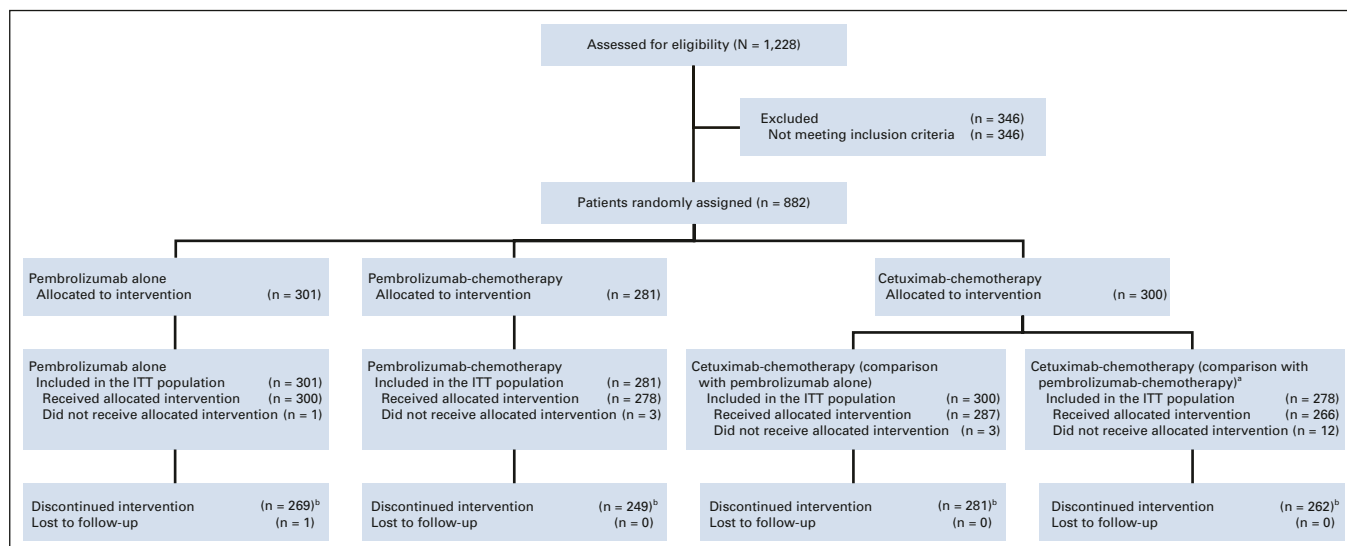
Assessed for eligibility (N = 1,228)

Excluded (n = 346)
Not meeting inclusion criteria (n = 346)

Patients randomly assigned (n = 882)

Pembrolizumab alone
Allocated to intervention (n = 301)

Pembrolizumab-chemotherapy
Allocated to intervention (n = 281)

Cetuximab-chemotherapy
Allocated to intervention (n = 300)

Pembrolizumab alone
Included in the ITT population (n = 301)
Received allocated intervention (n = 300)
Did not receive allocated intervention (n = 1)

Pembrolizumab-chemotherapy
Included in the ITT population (n = 281)
Received allocated intervention (n = 278)
Did not receive allocated intervention (n = 3)

Cetuximab-chemotherapy (comparison with pembrolizumab alone)
Included in the ITT population (n = 300)
Received allocated intervention (n = 287)
Did not receive allocated intervention (n = 3)

Cetuximab-chemotherapy (comparison with pembrolizumab-chemotherapy)$^a$
Included in the ITT population (n = 278)
Received allocated intervention (n = 266)
Did not receive allocated intervention (n = 12)

Discontinued intervention (n = 269)$^b$
Lost to follow-up (n = 1)

Discontinued intervention (n = 249)$^b$
Lost to follow-up (n = 0)

Discontinued intervention (n = 281)$^b$
Lost to follow-up (n = 0)

Discontinued intervention (n = 262)$^b$
Lost to follow-up (n = 0)